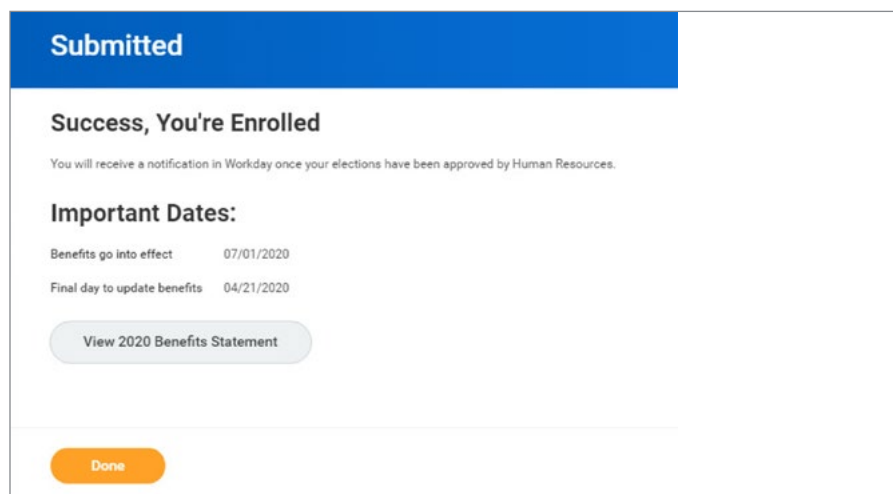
Submitted

Success, You're Enrolled

You will receive a notification in Workday once your elections have been approved by Human Resources.

Important Dates:

| Benefits go into effect | 07/01/2020 |
|---|---|
| Final day to update benefits | 04/21/2020 |

View 2020 Benefits Statement

Done